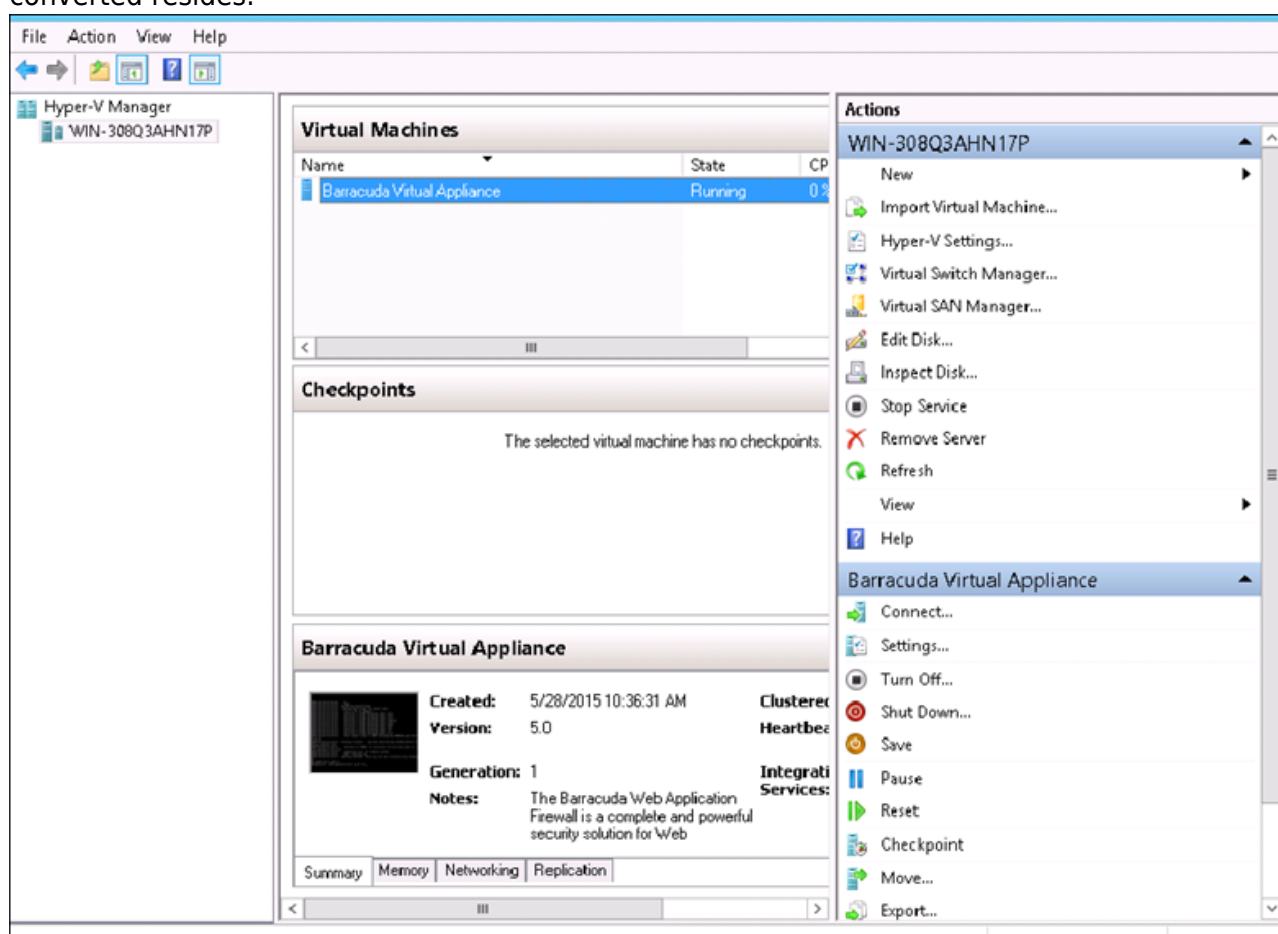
converted resides.

File Action View Help

Hyper-V Manager
WIN-308Q3AHN17P

Virtual Machines

| Name | State | CP |
|---|---|---|
| Barracuda Virtual Appliance | Running | 0 % |

Checkpoints

The selected virtual machine has no checkpoints.

Barracuda Virtual Appliance

Created: 5/28/2015 10:36:31 AM
Version: 5.0
Generation: 1
Notes: The Barracuda Web Application Firewall is a complete and powerful security solution for Web

Clustered
Heartbea
Integrati
Services:

Summary | Memory | Networking | Replication

Actions

WIN-308Q3AHN17P
New
Import Virtual Machine...
Hyper-V Settings...
Virtual Switch Manager...
Virtual SAN Manager...
Edit Disk...
Inspect Disk...
Stop Service
Remove Server
Refresh
View
Help

Barracuda Virtual Appliance
Connect...
Settings...
Turn Off...
Shut Down...
Save
Pause
Reset
Checkpoint
Move...
Export...